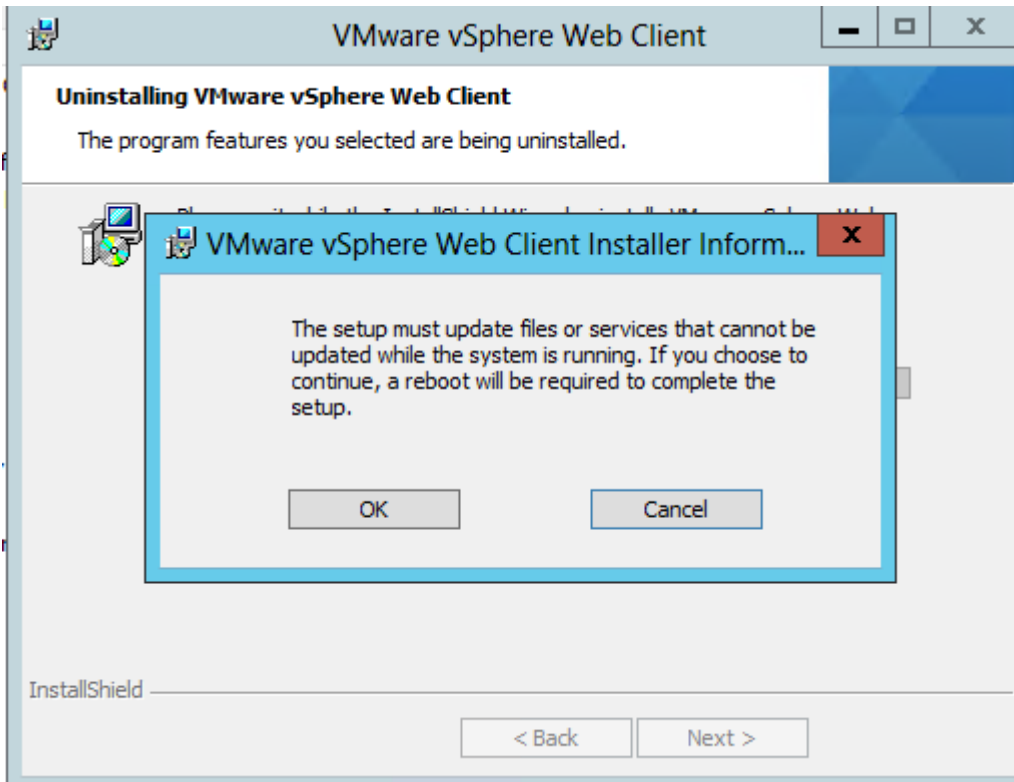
VMware vSphere Web Client

Uninstalling VMware vSphere Web Client

The program features you selected are being uninstalled.

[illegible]

VMware vSphere Web Client Installer Inform...

The setup must update files or services that cannot be updated while the system is running. If you choose to continue, a reboot will be required to complete the setup.

OK

Cancel

InstallShield

< Back

Next >